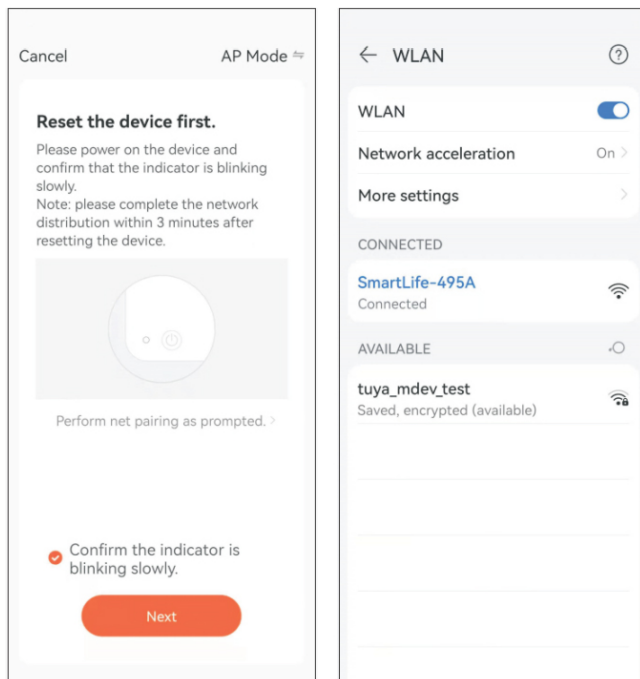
Cancel

AP Mode ⇋

Reset the device first.

Please power on the device and confirm that the indicator is blinking slowly.
Note: please complete the network distribution within 3 minutes after resetting the device.

Perform net pairing as prompted. >

Confirm the indicator is blinking slowly.

Next

← WLAN

WLAN

Network acceleration On >

More settings >

CONNECTED

SmartLife-495A
Connected

AVAILABLE

tuya_mdev_test
Saved, encrypted (available)